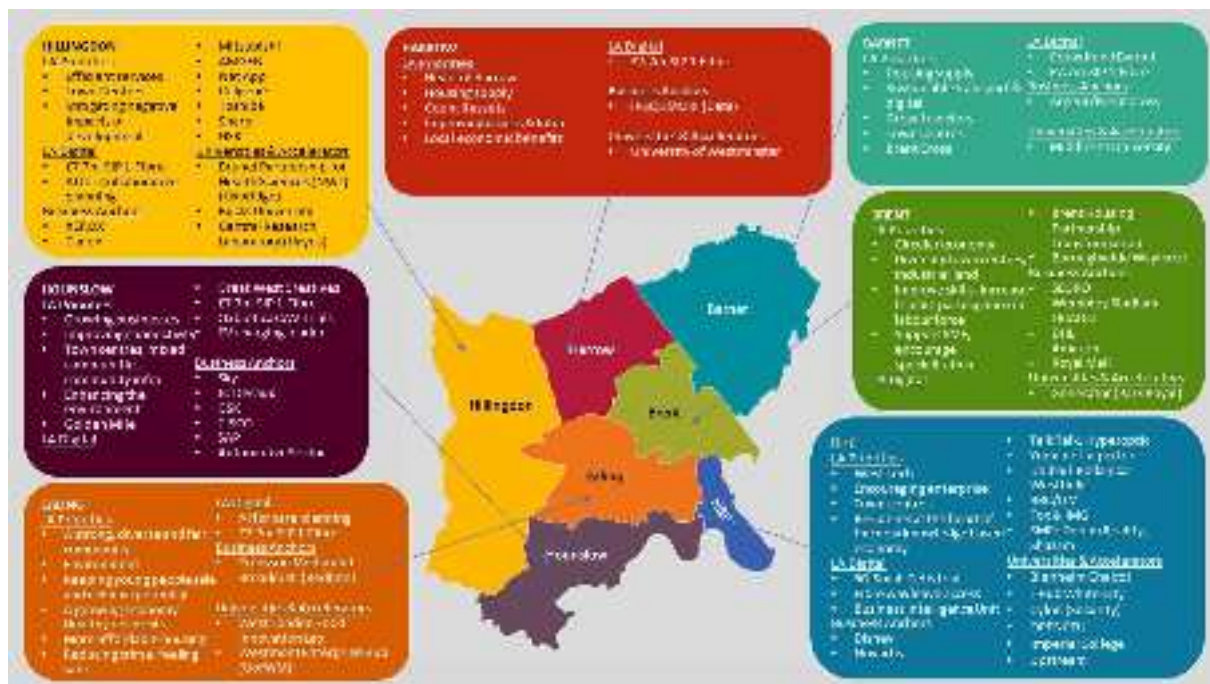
HILLINGDON
LA Priorities
- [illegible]
- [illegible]
- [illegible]
- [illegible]
LA Digital
- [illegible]
- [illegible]
Business Anchors
- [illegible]
- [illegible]
- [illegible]
- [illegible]
- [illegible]
- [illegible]
- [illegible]
- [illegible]
- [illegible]
Universities & Academia
- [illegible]
- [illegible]
- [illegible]
- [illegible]

HARROW
LA Priorities
- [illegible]
- Housing supply
- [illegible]
- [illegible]
- Local economic benefits
LA Digital
- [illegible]
Business Anchors
- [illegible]
Universities & Academia
- University of Westminster

BARNET
LA Priorities
- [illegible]
- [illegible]
- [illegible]
- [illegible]
- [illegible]
LA Digital
- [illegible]
- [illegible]
Business Anchors
- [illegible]
Universities & Academia
- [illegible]

BRENT
LA Priorities
- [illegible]
- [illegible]
- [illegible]
- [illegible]
Business Anchors
- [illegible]
- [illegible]
- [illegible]
- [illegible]
- Royal Mail
Universities & Academia
- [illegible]

HOUNSLOW
LA Priorities
- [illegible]
- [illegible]
- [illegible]
- Enhancing the environment
- Gold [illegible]
LA Digital
- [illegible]
- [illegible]
- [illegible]
Business Anchors
- Sky
- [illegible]
- GSK
- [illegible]
- SAP
- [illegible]

EALING
LA Priorities
- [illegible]
- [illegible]
- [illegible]
- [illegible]
- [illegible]
- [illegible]
LA Digital
- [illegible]
- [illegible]
Business Anchors
- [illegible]
Universities & Academia
- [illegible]
- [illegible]

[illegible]
LA Priorities
- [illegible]
- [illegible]
- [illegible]
- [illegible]
LA Digital
- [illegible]
- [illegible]
- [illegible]
Business Anchors
- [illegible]
- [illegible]
- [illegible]
- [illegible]
- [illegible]
- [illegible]
- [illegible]
Universities & Academia
- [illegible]
- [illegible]
- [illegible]
- Imperial College
- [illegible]

Hillingdon
Harrow
Barnet
Brent
Ealing
Hounslow
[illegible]